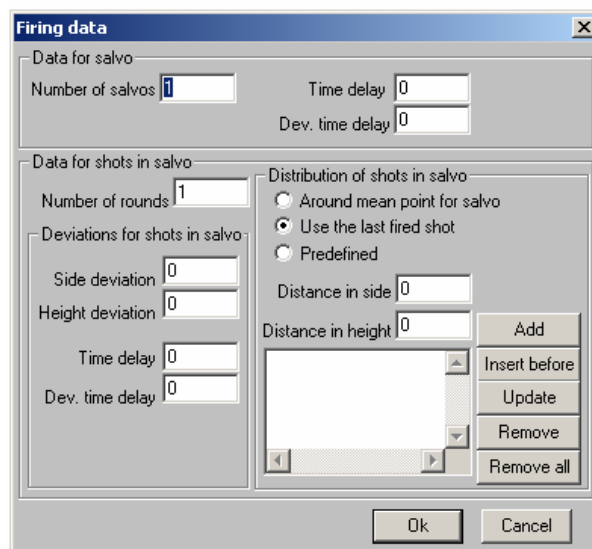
Firing data

X

Data for salvo

Number of salvos 1

Time delay 0

Dev. time delay 0

Data for shots in salvo

Number of rounds 1

Deviations for shots in salvo

Side deviation 0

Height deviation 0

Time delay 0

Dev. time delay 0

Distribution of shots in salvo

Around mean point for salvo

Use the last fired shot

Predefined

Distance in side 0

Distance in height 0

Add

Insert before

Update

Remove

Remove all

Ok

Cancel